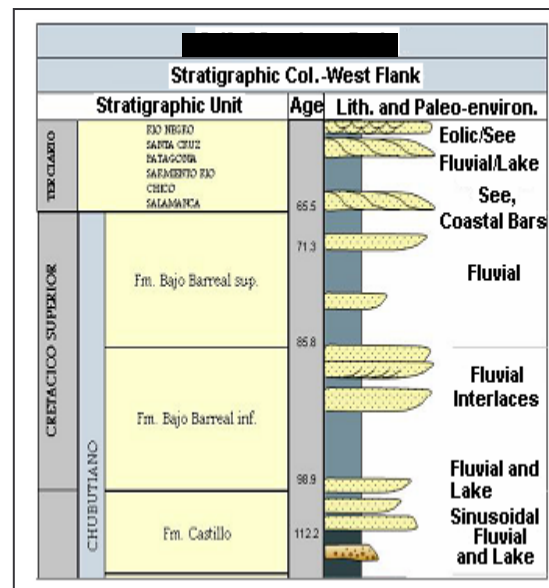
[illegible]

Stratigraphic Col.-West Flank

| Stratigraphic Unit | | | Age | Lith. and Paleo-environ. |
|---|---|---|---|---|
| TERCIARIO | | RIO NEGRO, SANTA CRUZ, PATAGONIA, SARMIENTO RIO, CHICO, SALAMANCA | 65.5 | Eolic/See, Fluvial/Lake, See, Coastal Bars |
| CRETACICO SUPERIOR | | Fm. Bajo Barreal sup. | 71.3 | Fluvial |
| | | Fm. Bajo Barreal inf. | 85.8 | Fluvial Interlaces |
| | CHUBUTIANO | | 98.9 | Fluvial and Lake |
| | | Fm. Castillo | 112.2 | Sinusoidal Fluvial and Lake |